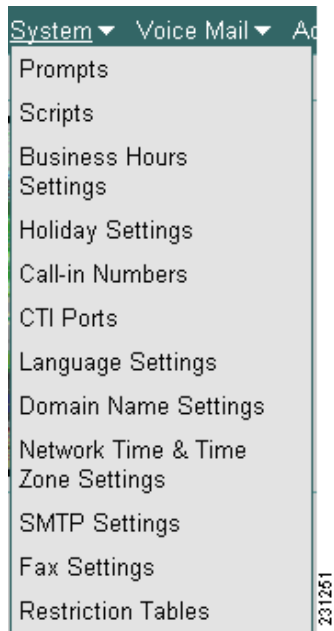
System ▾ Voice Mail ▾ A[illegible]

Prompts

Scripts

Business Hours Settings

Holiday Settings

Call-in Numbers

CTI Ports

Language Settings

Domain Name Settings

Network Time & Time Zone Settings

SMTP Settings

Fax Settings

Restriction Tables

231251